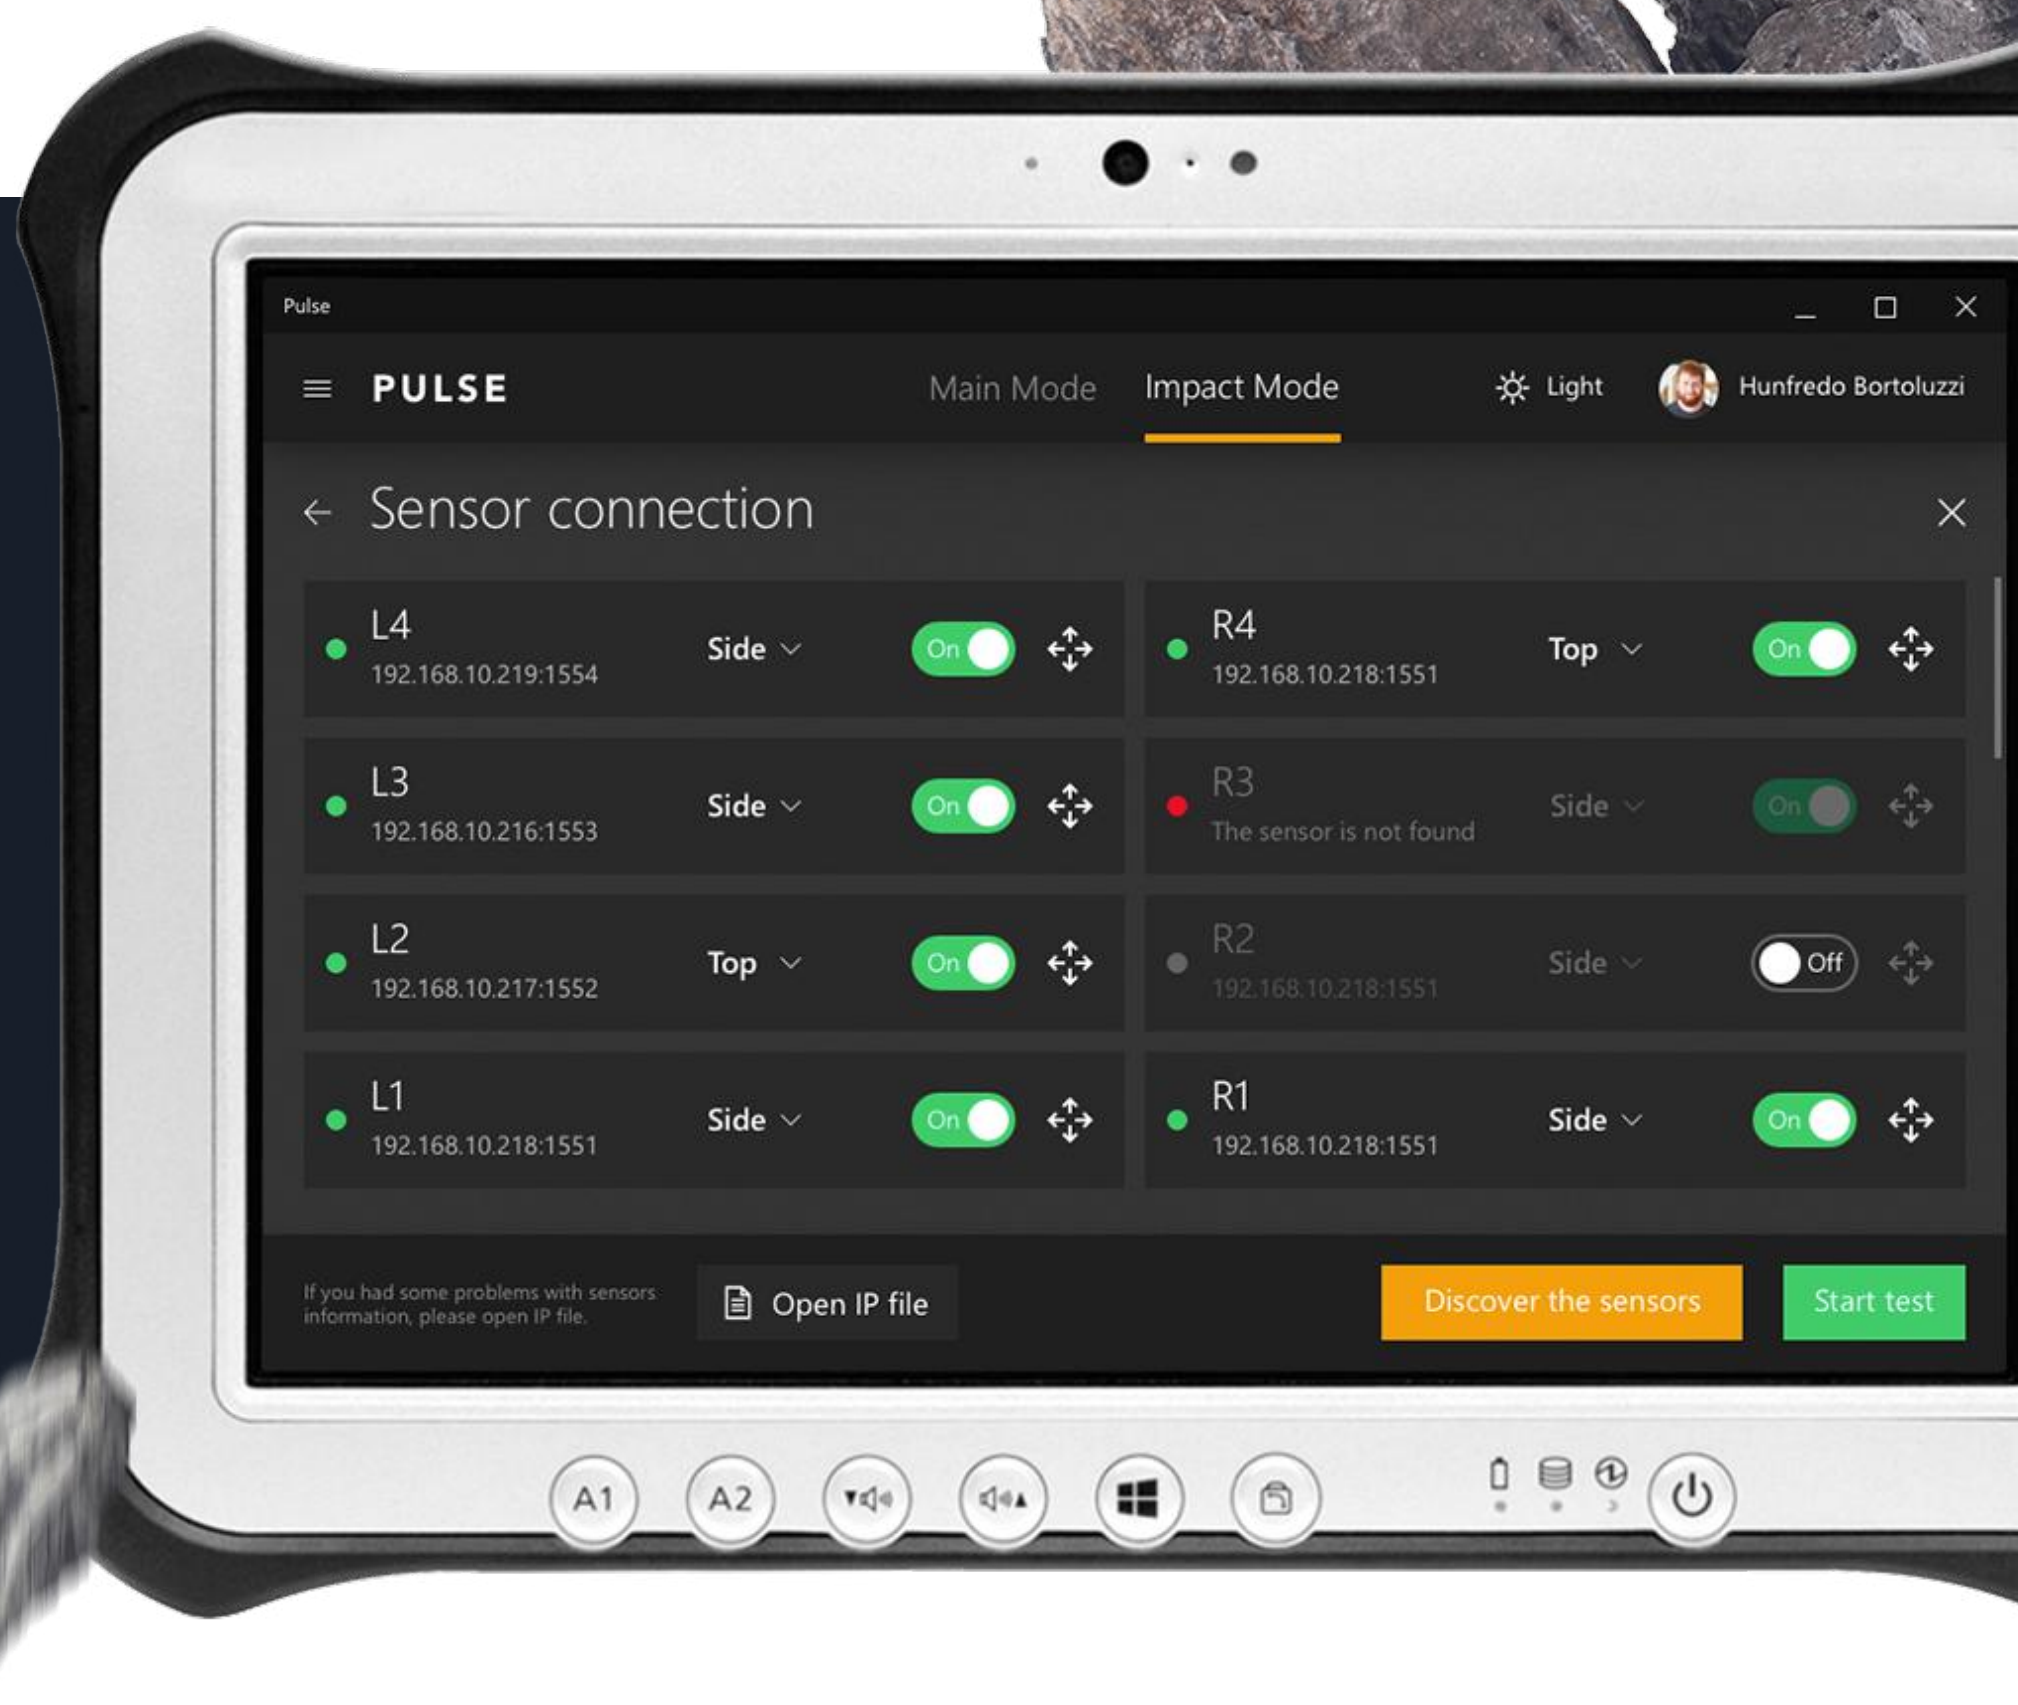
Pulse

PULSE Main Mode Impact Mode Light Hunfredo Bortoluzzi

Sensor connection

L4
192.168.10.219:1554
Side
On

R4
192.168.10.218:1551
Top
On

L3
192.168.10.216:1553
Side
On

R3
The sensor is not found
Side
On

L2
192.168.10.217:1552
Top
On

R2
192.168.10.218:1551
Side
Off

L1
192.168.10.218:1551
Side
On

R1
192.168.10.218:1551
Side
On

If you had some problems with sensors information, please open IP file.

Open IP file

Discover the sensors

Start test

A1 A2